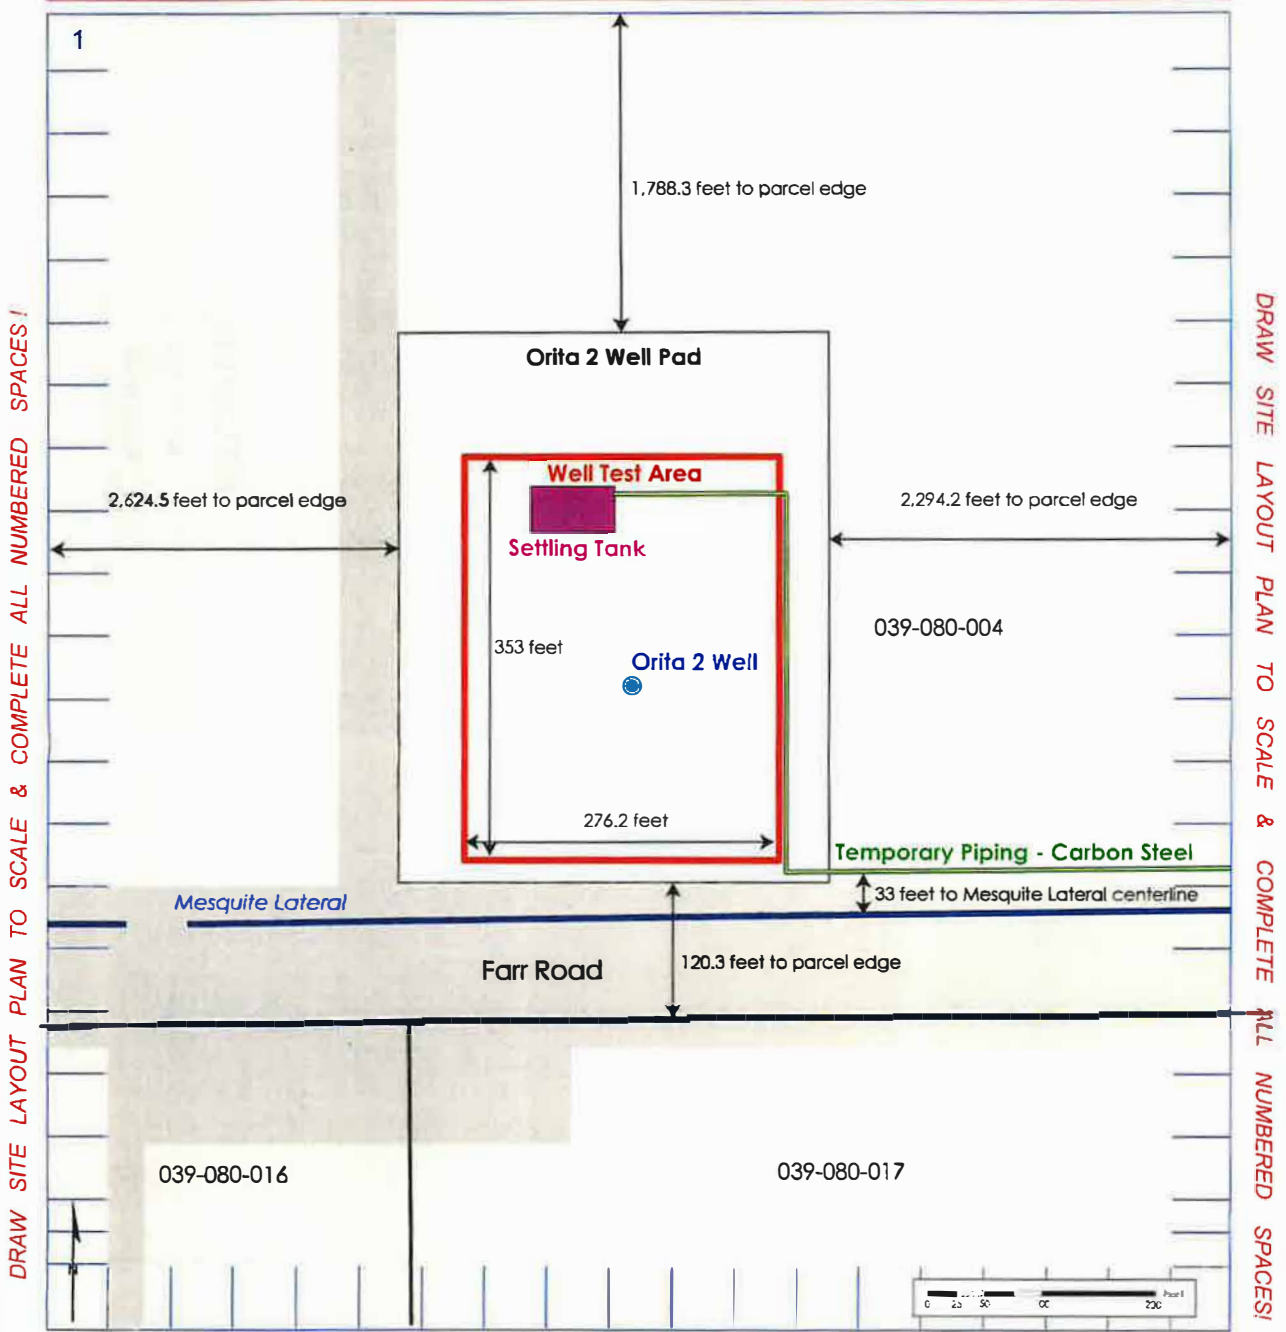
1

1,788.3 feet to parcel edge

Orita 2 Well Pad

Well Test Area

Settling Tank

2,624.5 feet to parcel edge

2,294.2 feet to parcel edge

039-080-004

353 feet

Orita 2 Well

276.2 feet

Temporary Piping - Carbon Steel

Mesquite Lateral

33 feet to Mesquite Lateral centerline

Farr Road

120.3 feet to parcel edge

039-080-016

039-080-017

N

0 25 50 100 200 Feet

DRAW SITE LAYOUT PLAN TO SCALE & COMPLETE ALL NUMBERED SPACES!

DRAW SITE LAYOUT PLAN TO SCALE & COMPLETE ALL NUMBERED SPACES!